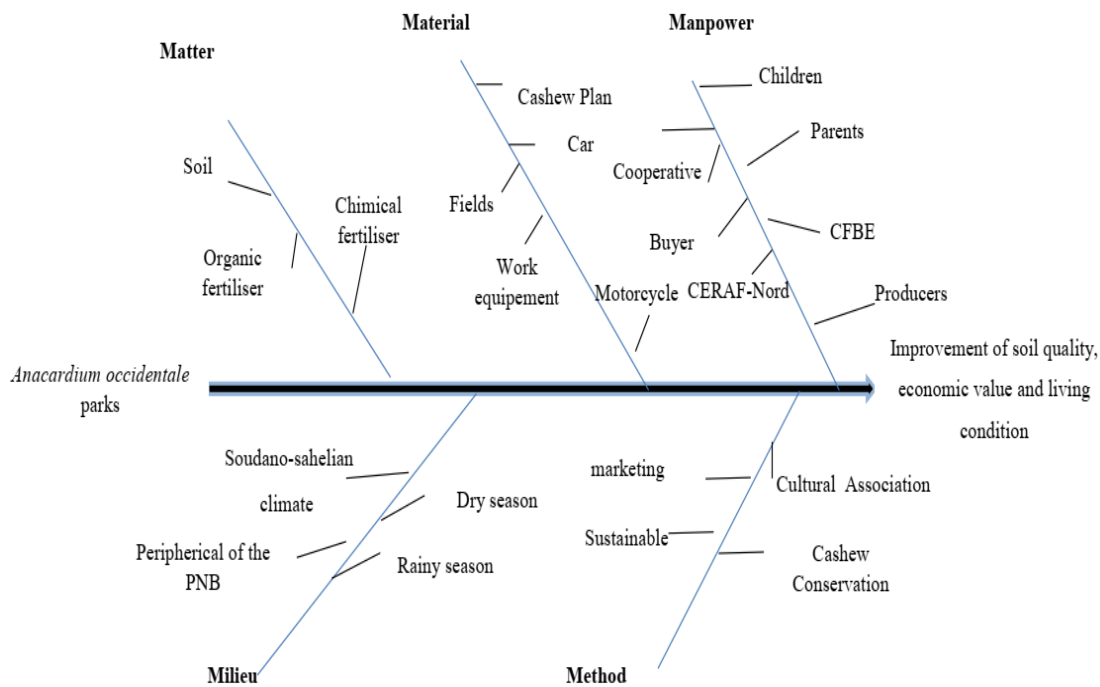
Matter

Material

Manpower

Soil

Organic fertiliser

Chimical fertiliser

Cashew Plan

Car

Fields

Work equipement

Motorcycle

Children

Parents

Cooperative

Buyer

CFBE

CERAF-Nord

Producers

*Anacardium occidentale* parks

Improvement of soil quality, economic value and living condition

Soudano-sahelian climate

Dry season

Peripherical of the PNB

Rainy season

marketing

Cultural Association

Sustainable

Cashew Conservation

Milieu

Method